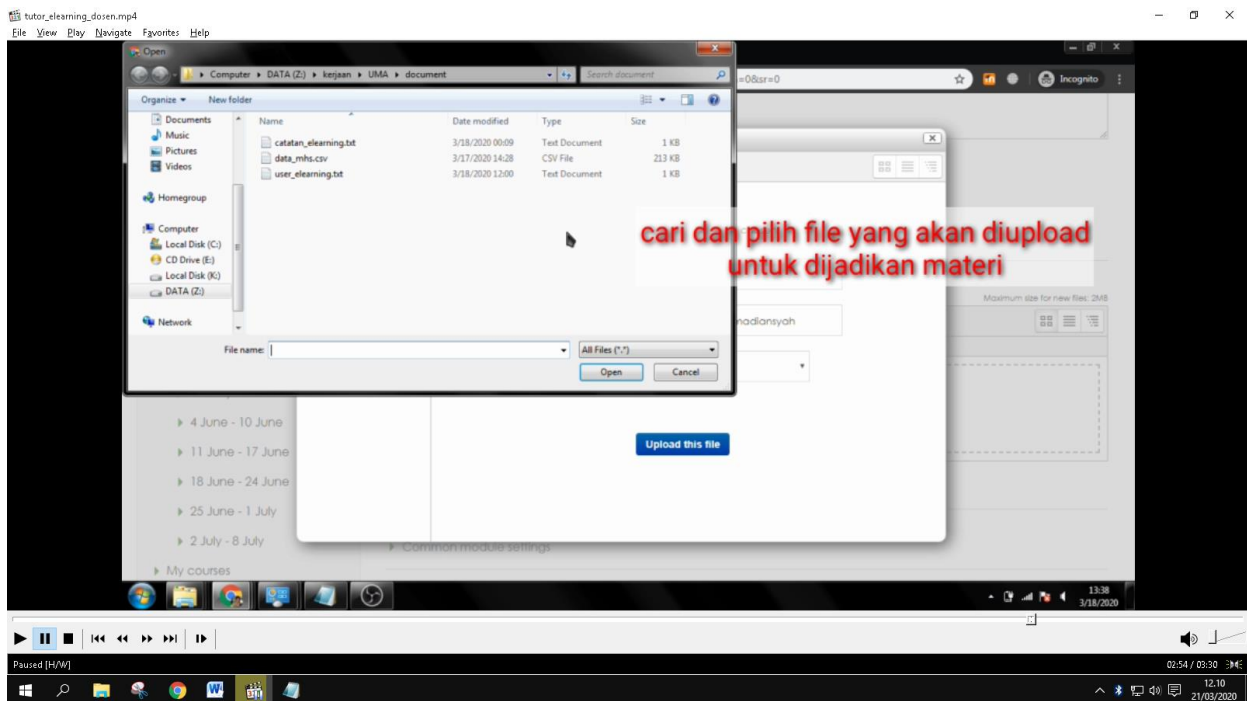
tutor_elearning_dosen.mp4
File View Play Navigate Favorites Help

Open
Computer ▸ DATA (Z:) ▸ kerjaan ▸ UMA ▸ document
Search document
Organize ▾ New folder

Documents
Music
Pictures
Videos
Homegroup
Computer
Local Disk (C:)
CD Drive (E:)
Local Disk (K:)
DATA (Z:)
Network

| Name | Date modified | Type | Size |
|---|---|---|---|
| catatan_elearning.txt | 3/18/2020 00:09 | Text Document | 1 KB |
| data_mhs.csv | 3/17/2020 14:28 | CSV File | 213 KB |
| user_elearning.txt | 3/18/2020 12:00 | Text Document | 1 KB |

File name:
All Files (*.*)
Open
Cancel

=0&sr=0
Incognito

cari dan pilih file yang akan diupload untuk dijadikan materi

Maximum size for new files: 2MB
nadiansyah

Upload this file

▸ 4 June - 10 June
▸ 11 June - 17 June
▸ 18 June - 24 June
▸ 25 June - 1 July
▸ 2 July - 8 July
▸ My courses
▸ Common module settings

13:38
3/18/2020

Paused [H/W]
02:54 / 03:30

12.10
21/03/2020